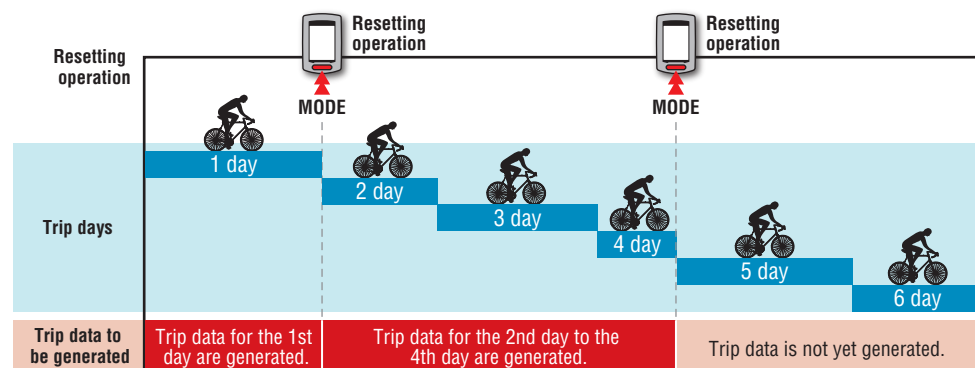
Resetting operation

Resetting operation

Resetting operation

MODE

MODE

Trip days

1 day

2 day

3 day

4 day

5 day

6 day

Trip data to be generated

Trip data for the 1st day are generated.

Trip data for the 2nd day to the 4th day are generated.

Trip data is not yet generated.